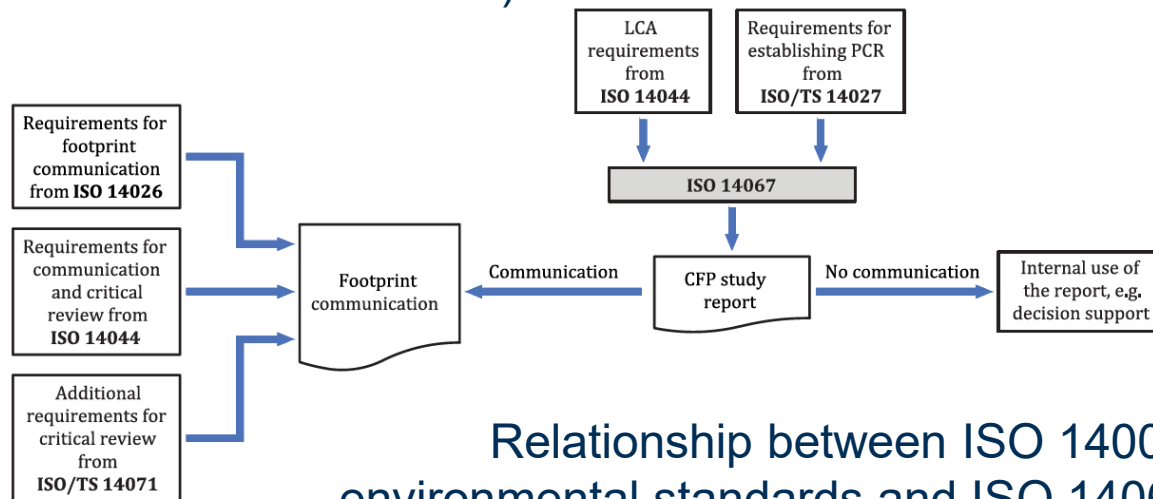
LCA requirements from **ISO 14044**

Requirements for establishing PCR from **ISO/TS 14027**

Requirements for footprint communication from **ISO 14026**

Requirements for communication and critical review from **ISO 14044**

Additional requirements for critical review from **ISO/TS 14071**

**ISO 14067**

Footprint communication

Communication

CFP study report

No communication

Internal use of the report, e.g. decision support

Relationship between ISO 1400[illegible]
environmental standards and ISO 1406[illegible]